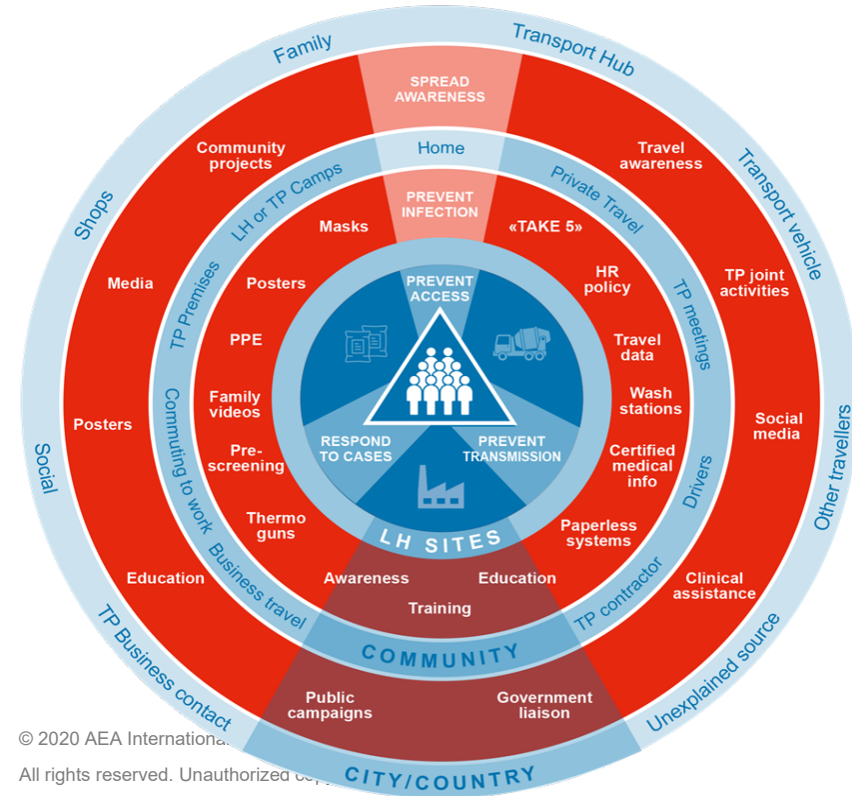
Family
Transport Hub
SPREAD AWARENESS
Shops
Transport vehicle
Community projects
Travel awareness
Home
LH or TP Camps
Private Travel
PREVENT INFECTION
Masks
«TAKE 5»
Media
TP joint activities
TP Premises
Posters
HR policy
TP meetings
PREVENT ACCESS
PPE
Travel data
Family videos
Wash stations
Social media
Posters
Commuting to work
Other travellers
RESPOND TO CASES
PREVENT TRANSMISSION
Pre-screening
Certified medical info
Social
Drivers
Thermo guns
Paperless systems
LH SITES
Business travel
Education
Awareness
Education
Clinical assistance
Training
TP contractor
COMMUNITY
TP Business contact
Unexplained source
Public campaigns
Government liaison
© 2020 AEA Internationa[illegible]
All rights reserved. Unauthorized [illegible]
CITY/COUNTRY